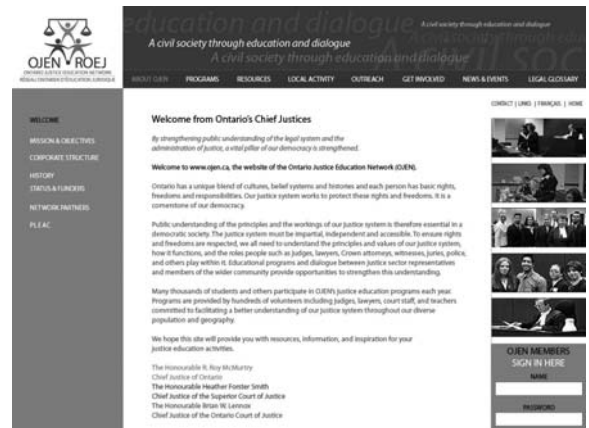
OJEN ROEJ
ONTARIO JUSTICE EDUCATION NETWORK
RÉSEAU ONTARIEN D'ÉDUCATION JURIDIQUE

education and dialogue
A civil society through education and dialogue
A civil society through education and dialogue
A civil society through education and dialogue
A civil soc

ABOUT OJEN | PROGRAMS | RESOURCES | LOCAL ACTIVITY | OUTREACH | GET INVOLVED | NEWS & EVENTS | LEGAL GLOSSARY

WELCOME
MISSION & OBJECTIVES
CORPORATE STRUCTURE
HISTORY
STATUS & FUNDERS
NETWORK PARTNERS
PLEAC

CONTACT | LINKS | FRANÇAIS | HOME

Welcome from Ontario's Chief Justices

By strengthening public understanding of the legal system and the administration of justice, a vital pillar of our democracy is strengthened.

Welcome to www.ojen.ca, the website of the Ontario Justice Education Network (OJEN).

Ontario has a unique blend of cultures, belief systems and histories and each person has basic rights, freedoms and responsibilities. Our justice system works to protect these rights and freedoms. It is a cornerstone of our democracy.

Public understanding of the principles and the workings of our justice system is therefore essential in a democratic society. The justice system must be impartial, independent and accessible. To ensure rights and freedoms are respected, we all need to understand the principles and values of our justice system, how it functions, and the roles people such as judges, lawyers, Crown attorneys, witnesses, juries, police, and others play within it. Educational programs and dialogue between justice sector representatives and members of the wider community provide opportunities to strengthen this understanding.

Many thousands of students and others participate in OJEN's justice education programs each year. Programs are provided by hundreds of volunteers including judges, lawyers, court staff, and teachers committed to facilitating a better understanding of our justice system throughout our diverse population and geography.

We hope this site will provide you with resources, information, and inspiration for your justice education activities.

The Honourable R. Roy McMurtry
Chief Justice of Ontario
The Honourable Heather Forster Smith
Chief Justice of the Superior Court of Justice
The Honourable Brian W. Lennox
Chief Justice of the Ontario Court of Justice

OJEN MEMBERS
SIGN IN HERE
NAME
PASSWORD